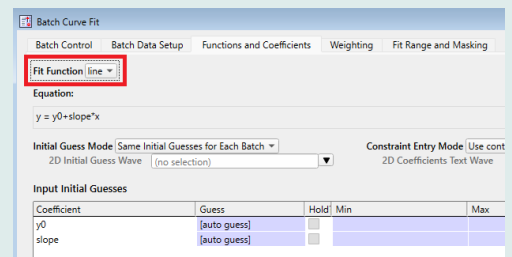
Batch Curve Fit

Batch Control | Batch Data Setup | Functions and Coefficients | Weighting | Fit Range and Masking

Fit Function line

Equation:

y = y0+slope*x

Initial Guess Mode Same Initial Guesses for Each Batch
2D Initial Guess Wave (no selection)

Constraint Entry Mode Use cont
2D Coefficients Text Wave

Input Initial Guesses

| Coefficient | Guess | Hold | Min | Max |
|---|---|---|---|---|
| y0 | [auto guess] | | | |
| slope | [auto guess] | | | |